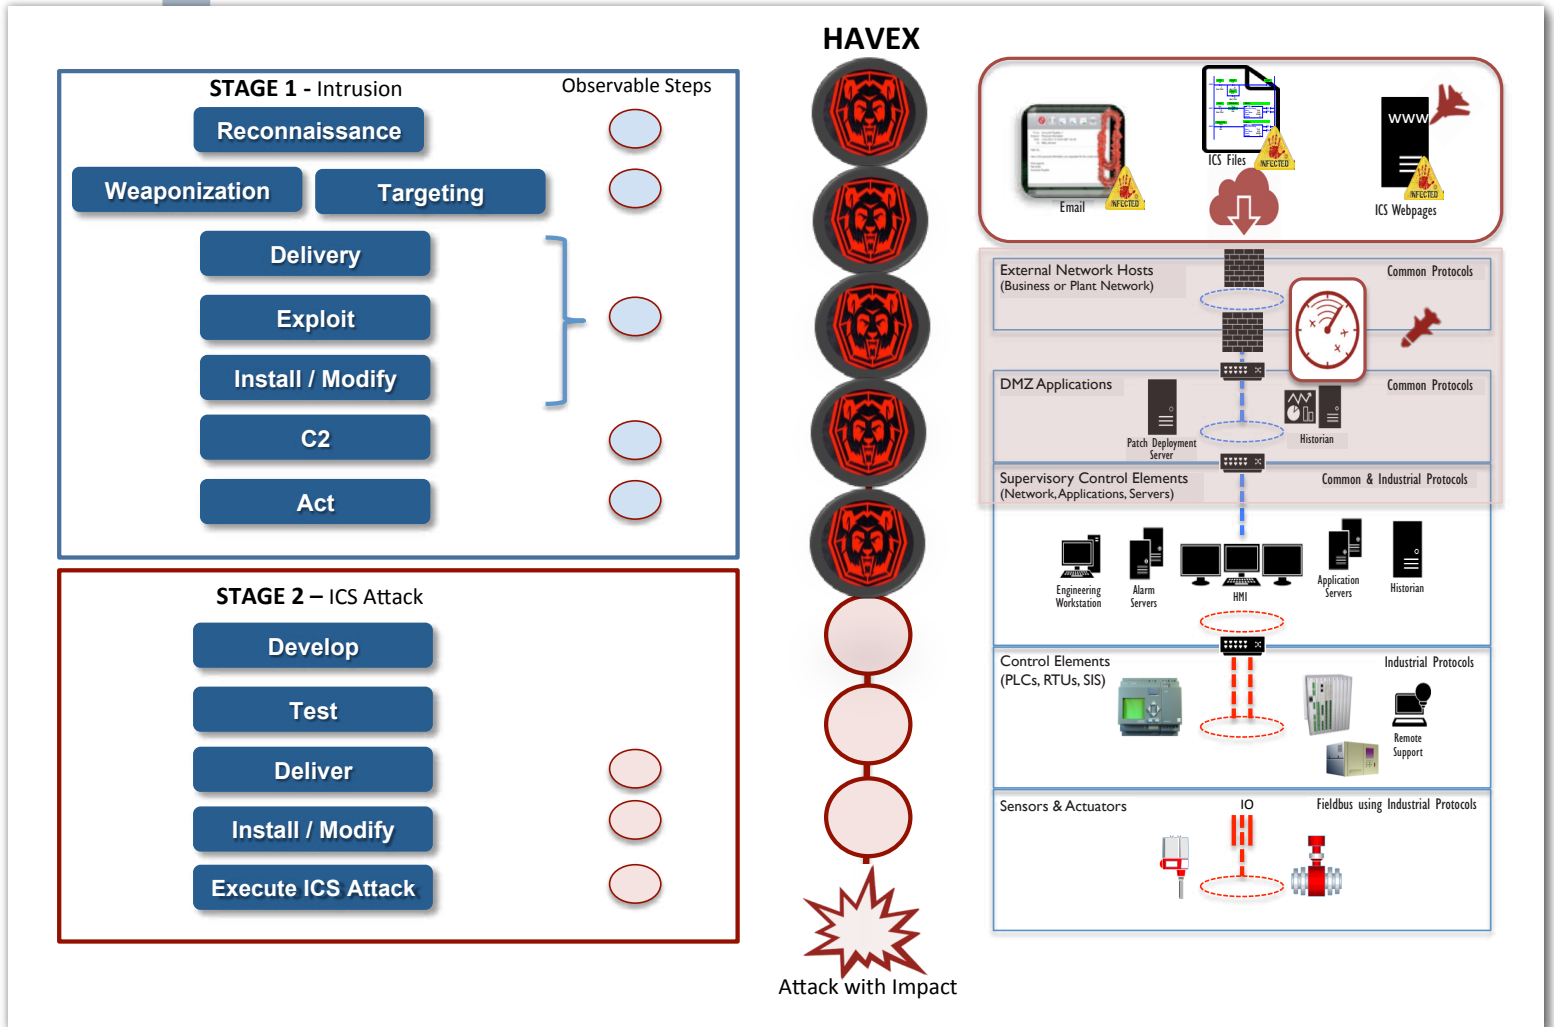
HAVEX

STAGE 1 - Intrusion

Observable Steps

Reconnaissance

Weaponization

Targeting

Delivery

Exploit

Install / Modify

C2

Act

STAGE 2 – ICS Attack

Develop

Test

Deliver

Install / Modify

Execute ICS Attack

Attack with Impact

Email

INFECTED

ICS Files

INFECTED

WWW

INFECTED

ICS Webpages

External Network Hosts
(Business or Plant Network)

Common Protocols

DMZ Applications

Common Protocols

Patch Deployment Server

Historian

Supervisory Control Elements
(Network, Applications, Servers)

Common & Industrial Protocols

Engineering Workstation

Alarm Servers

HMI

Application Servers

Historian

Control Elements
(PLCs, RTUs, SIS)

Industrial Protocols

Remote Support

Sensors & Actuators

IO

Fieldbus using Industrial Protocols